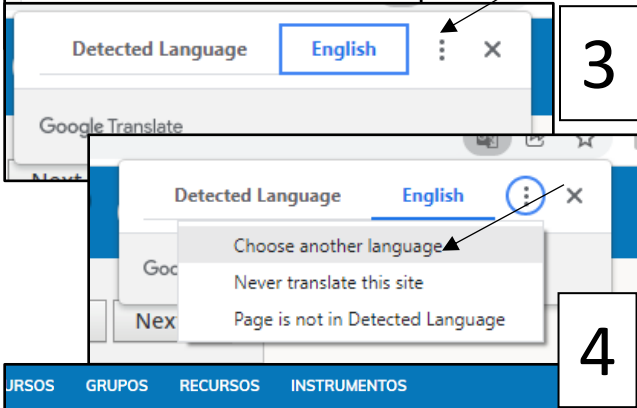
Detected Language
English
Google Translate
Next

3

Detected Language
English
Choose another language
Never translate this site
Page is not in Detected Language
Goo
Nex

4

URSOS GRUPOS RECURSOS INSTRUMENTOS